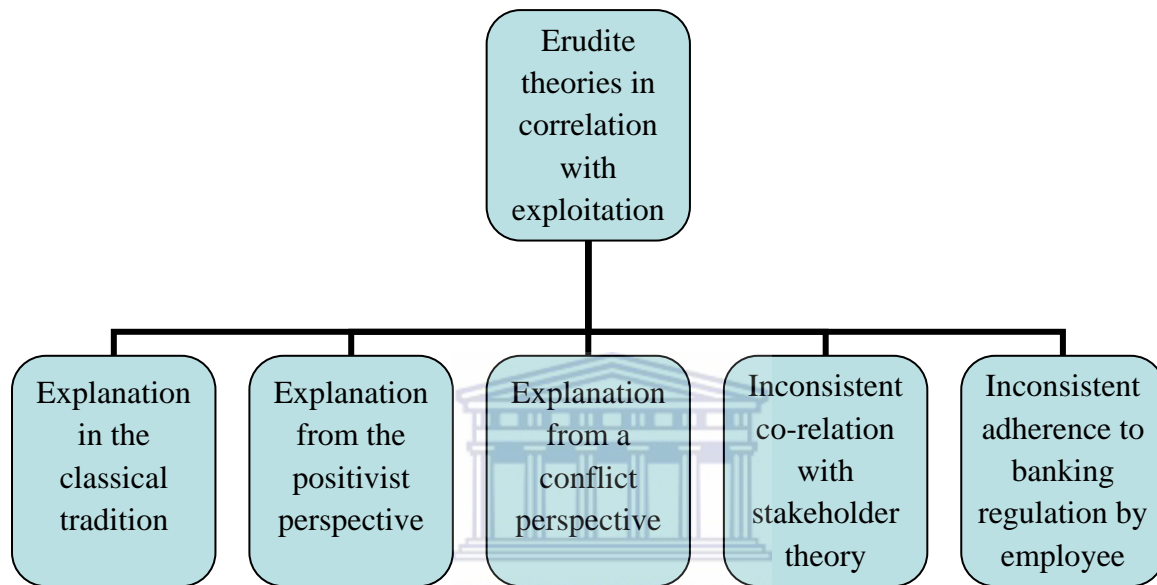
Erudite theories in correlation with exploitation

Explanation in the classical tradition

Explanation from the positivist perspective

Explanation from a conflict perspective

Inconsistent co-relation with stakeholder theory

Inconsistent adherence to banking regulation by employee